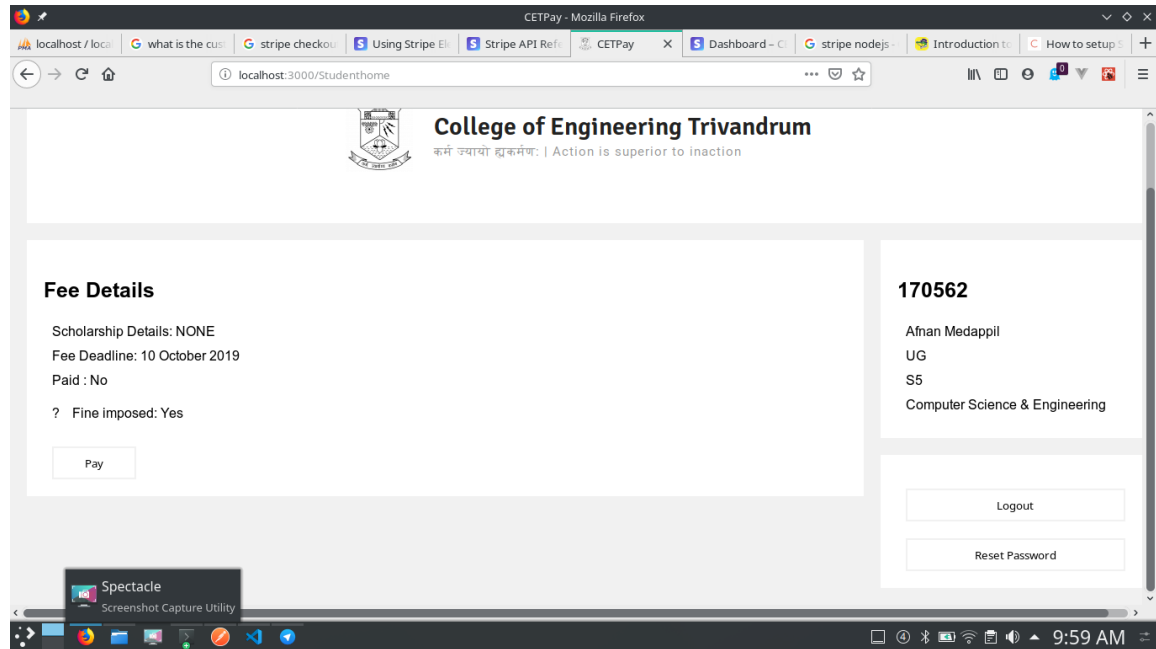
CETPay - Mozilla Firefox

localhost / loca | what is the cus | stripe checkou | Using Stripe El | Stripe API Refe | CETPay | Dashboard – C | stripe nodejs | Introduction to | How to setup S

localhost:3000/Studenthome

College of Engineering Trivandrum
कर्म ज्यायो ह्यकर्मण: | Action is superior to inaction

Fee Details

Scholarship Details: NONE

Fee Deadline: 10 October 2019

Paid : No

? Fine imposed: Yes

Pay

170562

Afnan Medappil

UG

S5

Computer Science & Engineering

Logout

Reset Password

Spectacle
Screenshot Capture Utility

9:59 AM